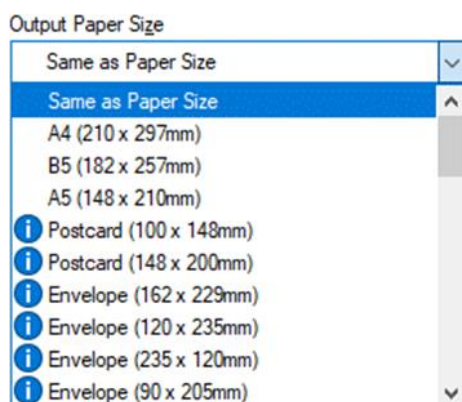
Output Paper Size

Same as Paper Size

Same as Paper Size
A4 (210 x 297mm)
B5 (182 x 257mm)
A5 (148 x 210mm)
Postcard (100 x 148mm)
Postcard (148 x 200mm)
Envelope (162 x 229mm)
Envelope (120 x 235mm)
Envelope (235 x 120mm)
Envelope (90 x 205mm)